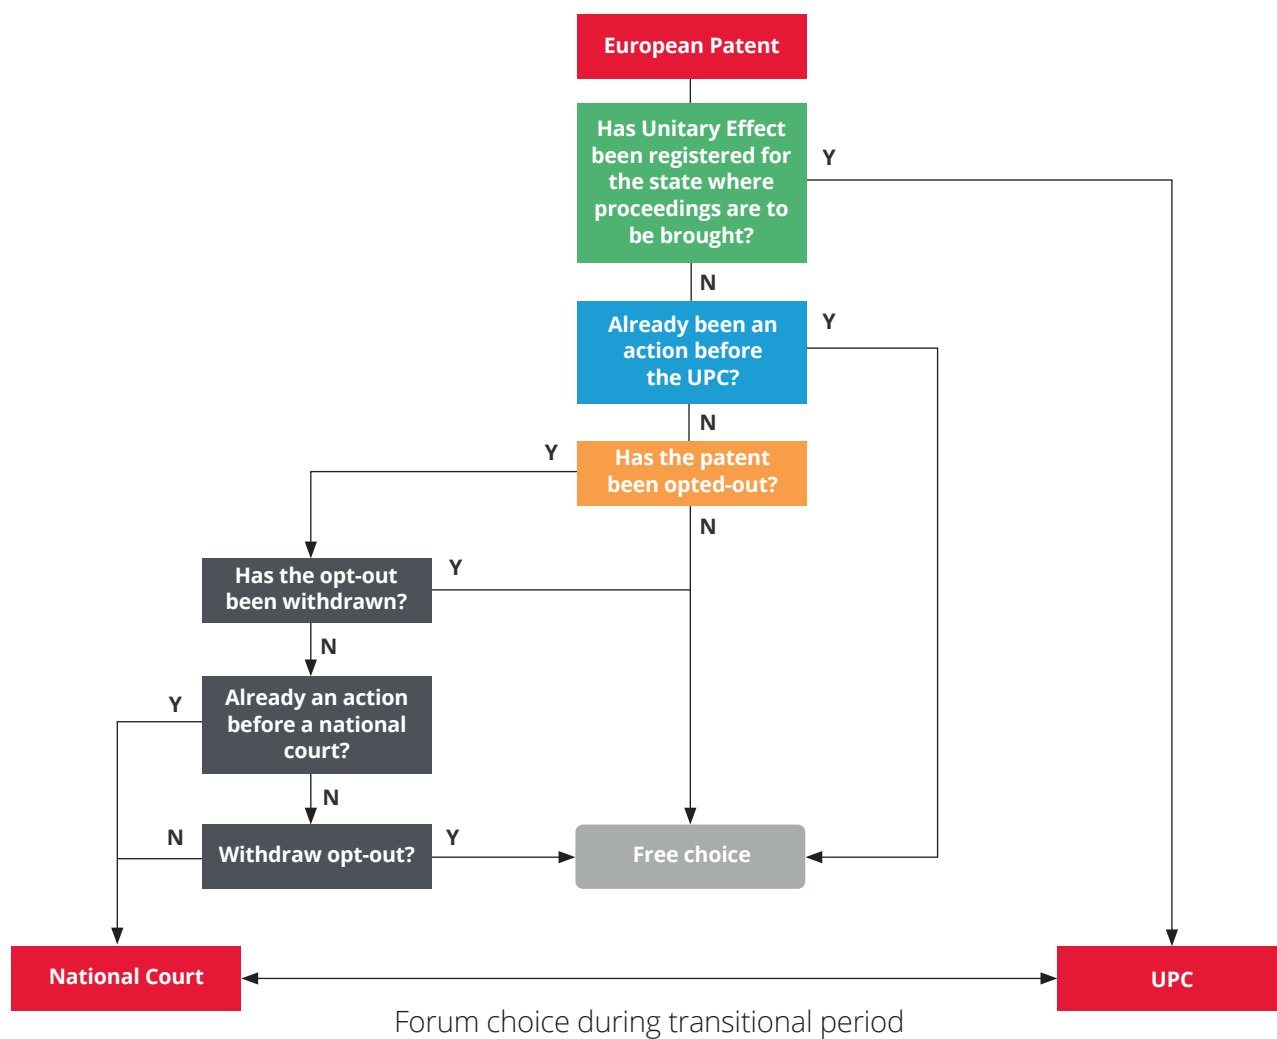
European Patent

Has Unitary Effect been registered for the state where proceedings are to be brought?

Y

N

Already been an action before the UPC?

Y

N

Y

Has the patent been opted-out?

N

Has the opt-out been withdrawn?

Y

N

Y

Already an action before a national court?

N

N

Withdraw opt-out?

Y

Free choice

National Court

UPC

Forum choice during transitional period